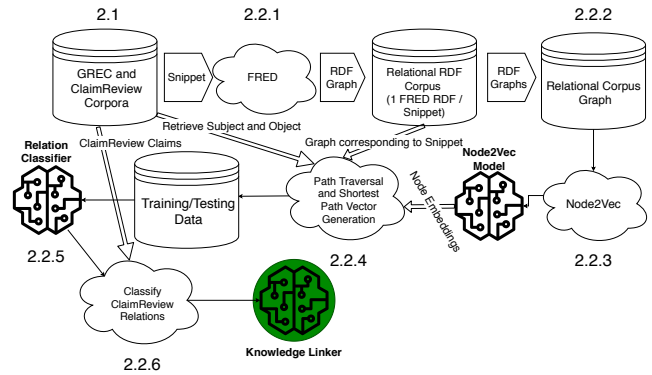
2.1

GREC and ClaimReview Corpora

2.2.1

Snippet

FRED

RDF Graph

Relational RDF Corpus (1 FRED RDF / Snippet)

2.2.2

RDF Graphs

Relational Corpus Graph

Retrieve Subject and Object

ClaimReview Claims

Graph corresponding to Snippet

Relation Classifier

Training/Testing Data

Path Traversal and Shortest Path Vector Generation

Node Embeddings

Node2Vec Model

Node2Vec

2.2.5

2.2.4

2.2.3

Classify ClaimReview Relations

Knowledge Linker

2.2.6